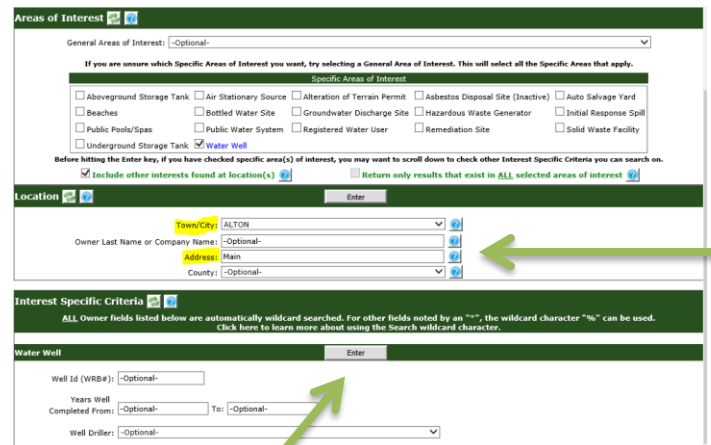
Areas of Interest

General Areas of Interest: -Optional-

If you are unsure which Specific Areas of Interest you want, try selecting a General Area of Interest. This will select all the Specific Areas that apply.

Specific Areas of Interest

| | | | | |
|---|---|---|---|---|
| Aboveground Storage Tank | Air Stationary Source | Alteration of Terrain Permit | Asbestos Disposal Site (Inactive) | Auto Salvage Yard |
| Beaches | Bottled Water Site | Groundwater Discharge Site | Hazardous Waste Generator | Initial Response Spill |
| Public Pools/Spas | Public Water System | Registered Water User | Remediation Site | Solid Waste Facility |
| Underground Storage Tank | Water Well | | | |

Before hitting the Enter key, if you have checked specific area(s) of interest, you may want to scroll down to check other Interest Specific Criteria you can search on.

Include other interests found at location(s)   Return only results that exist in ALL selected areas of interest

Location   Enter

Town/City: ALTON
Owner Last Name or Company Name: -Optional-
Address: Main
County: -Optional-

Interest Specific Criteria

ALL Owner fields listed below are automatically wildcard searched. For other fields noted by an "*", the wildcard character "%" can be used. Click here to learn more about using the Search wildcard character.

Water Well   Enter

Well Id (WRB#): -Optional-
Years Well Completed From: -Optional- To: -Optional-
Well Driller: -Optional-